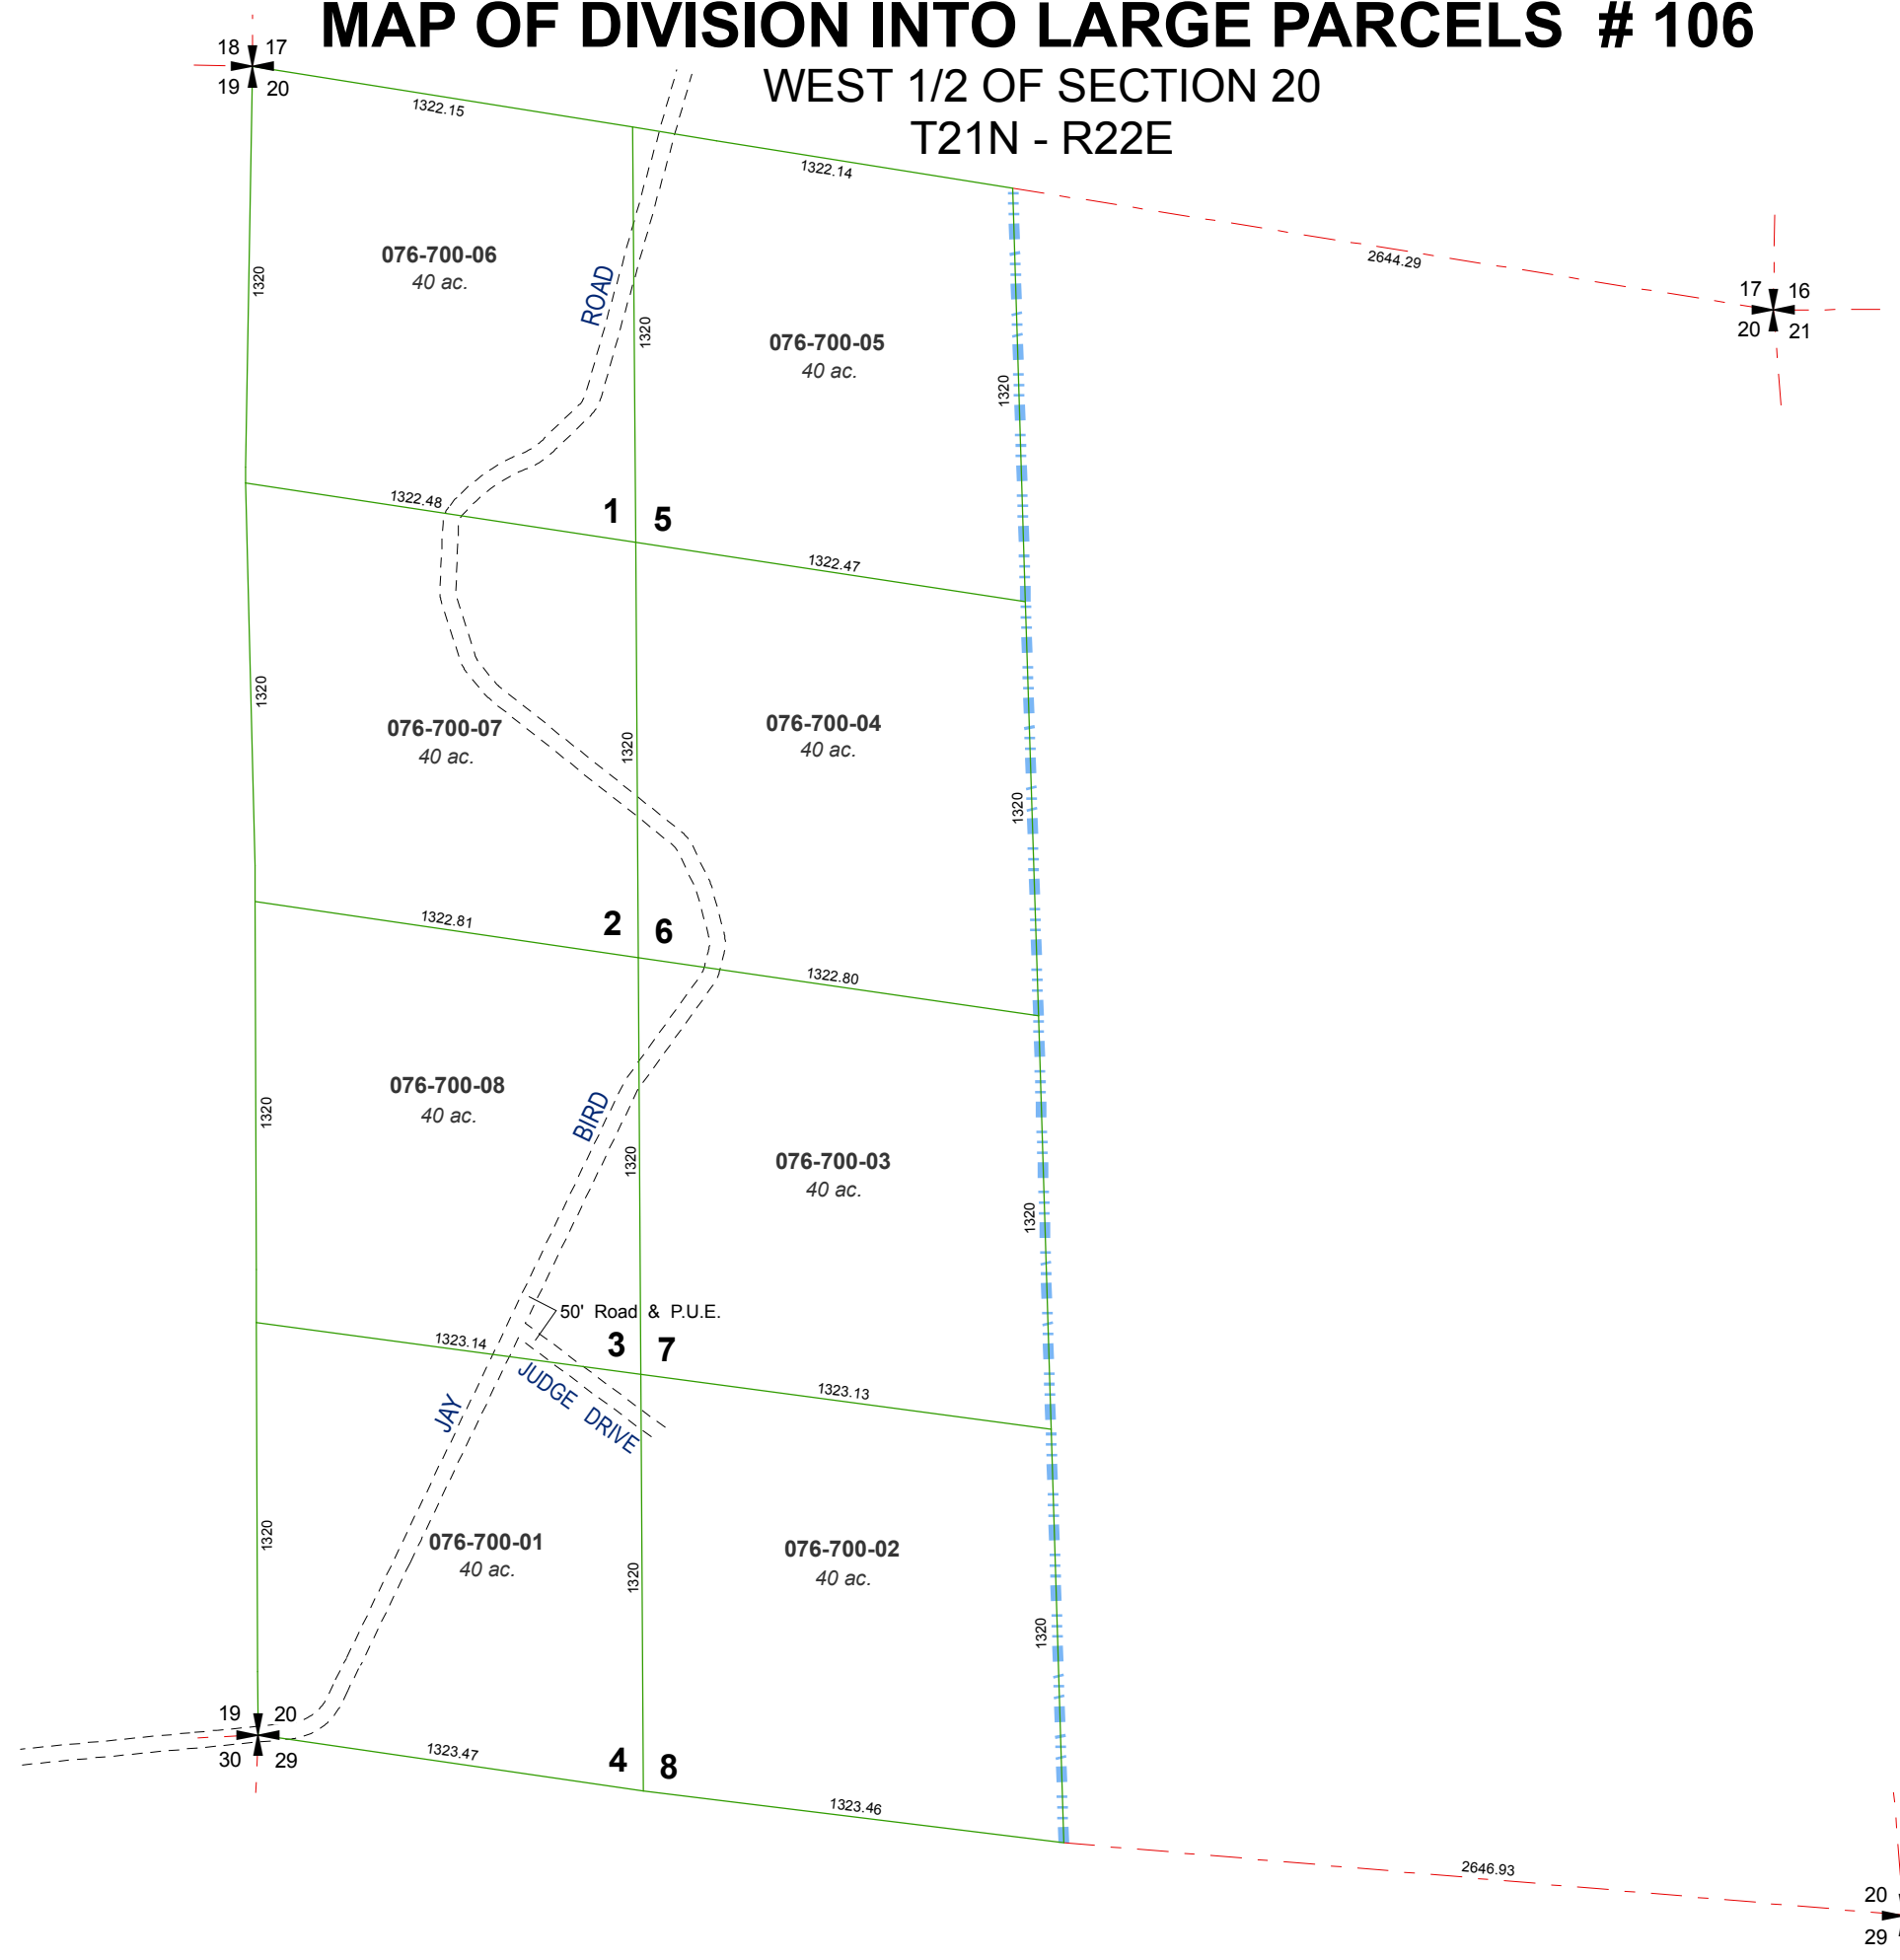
MAP OF DIVISION INTO LARGE PARCELS # 106
WEST 1/2 OF SECTION 20
T21N - R22E

18 17
19 20

1322.15

1322.14

2644.29

17 16
20 21

1320

076-700-06
40 ac.

ROAD

1320

076-700-05
40 ac.

1320

1322.48

1 5

1322.47

1320

076-700-07
40 ac.

1320

076-700-04
40 ac.

1320

1322.81

2 6

1322.80

076-700-08
40 ac.

1320

BIRD

1320

076-700-03
40 ac.

1320

50' Road & P.U.E.

1323.14

3 7

1323.13

JAY

JUDGE DRIVE

1320

076-700-01
40 ac.

1320

076-700-02
40 ac.

1320

19 20
30 29

1323.47

4 8

1323.46

2646.93

20
29